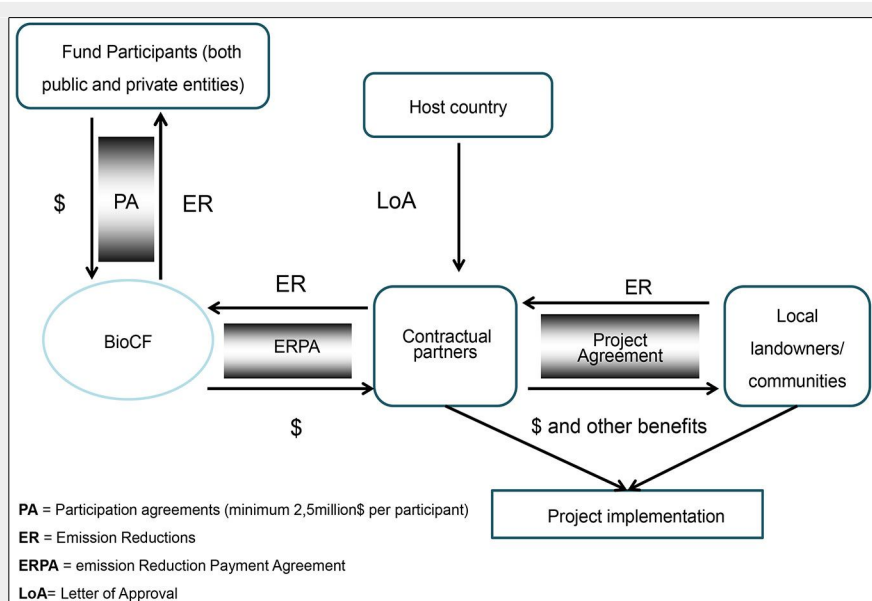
Fund Participants (both public and private entities)

Host country

\$

PA

ER

LoA

ER

ER

BioCF

ERPA

Contractual partners

Project Agreement

Local landowners/ communities

\$

\$ and other benefits

PA = Participation agreements (minimum 2,5million\$ per participant)

ER = Emission Reductions

ERPA = emission Reduction Payment Agreement

LoA= Letter of Approval

Project implementation